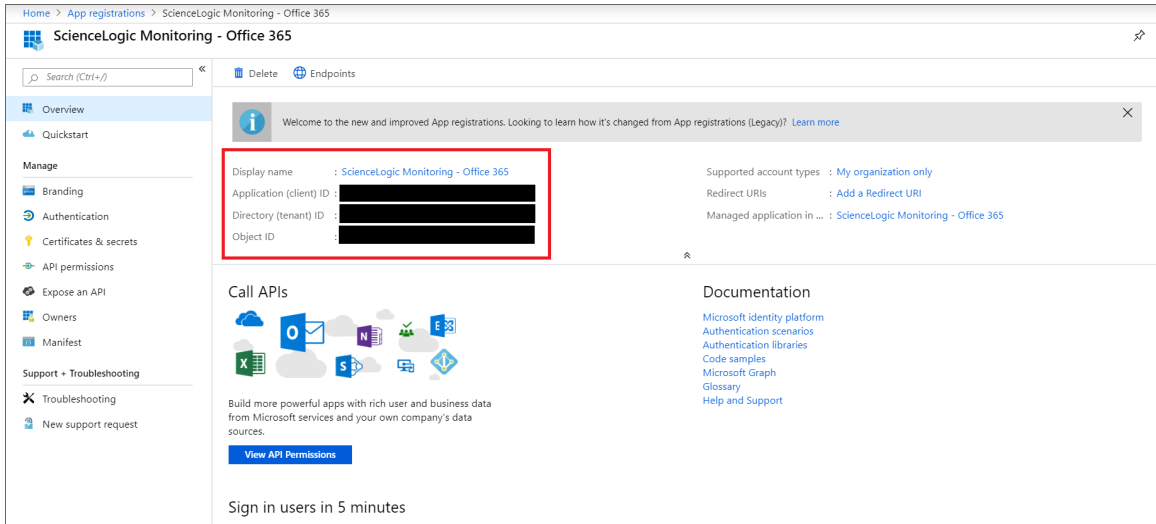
Home > App registrations > ScienceLogic Monitoring - Office 365

ScienceLogic Monitoring - Office 365

Search (Ctrl+/)

Overview
Quickstart
Manage
Branding
Authentication
Certificates & secrets
API permissions
Expose an API
Owners
Manifest
Support + Troubleshooting
Troubleshooting
New support request

Delete Endpoints

Welcome to the new and improved App registrations. Looking to learn how it's changed from App registrations (Legacy)? Learn more

Display name : ScienceLogic Monitoring - Office 365
Application (client) ID :
Directory (tenant) ID :
Object ID :

Supported account types : My organization only
Redirect URIs : Add a Redirect URI
Managed application in ... : ScienceLogic Monitoring - Office 365

Call APIs

Build more powerful apps with rich user and business data from Microsoft services and your own company's data sources.

View API Permissions

Documentation

Microsoft identity platform
Authentication scenarios
Authentication libraries
Code samples
Microsoft Graph
Glossary
Help and Support

Sign in users in 5 minutes